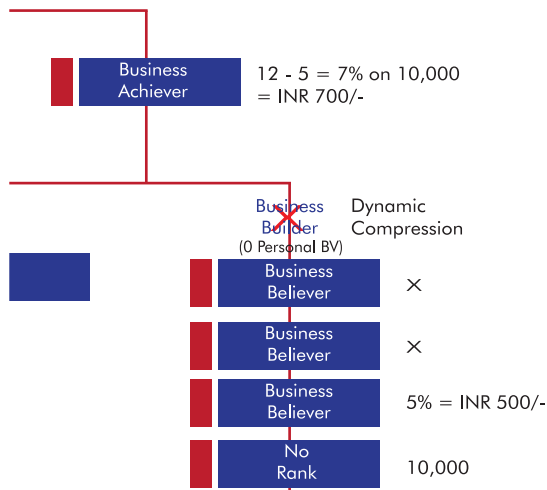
Business Achiever

12 - 5 = 7% on 10,000
= INR 700/-

Business Builder
(0 Personal BV)

Dynamic Compression

Business Believer

×

Business Believer

×

Business Believer

5% = INR 500/-

No Rank

10,000